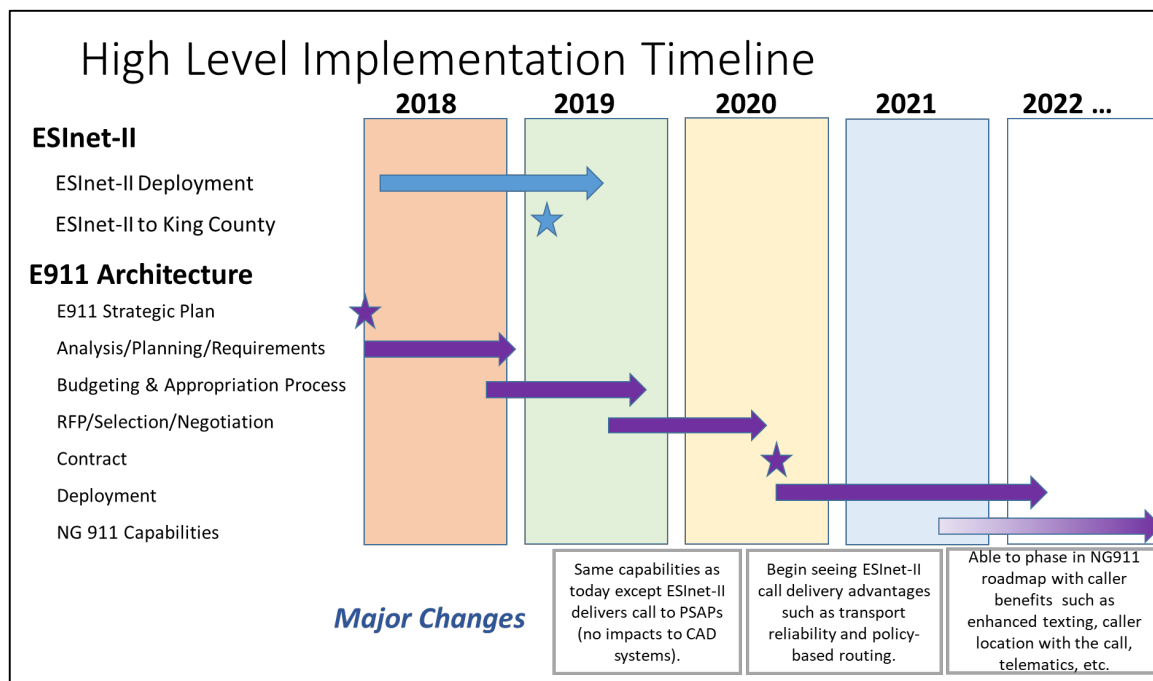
High Level Implementation Timeline

2018

2019

2020

2021

2022 …

ESInet-II

ESInet-II Deployment

ESInet-II to King County

E911 Architecture

E911 Strategic Plan

Analysis/Planning/Requirements

Budgeting & Appropriation Process

RFP/Selection/Negotiation

Contract

Deployment

NG 911 Capabilities

Major Changes

Same capabilities as today except ESInet-II delivers call to PSAPs (no impacts to CAD systems).

Begin seeing ESInet-II call delivery advantages such as transport reliability and policy-based routing.

Able to phase in NG911 roadmap with caller benefits such as enhanced texting, caller location with the call, telematics, etc.